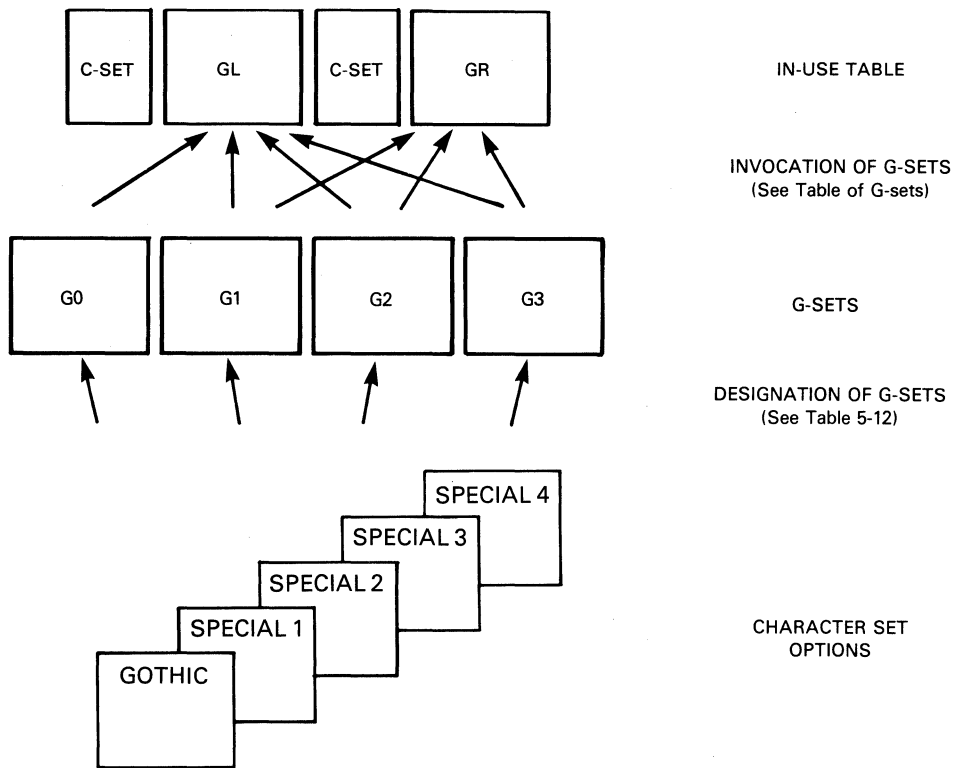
C-SET

GL

C-SET

GR

IN-USE TABLE

INVOCATION OF G-SETS
(See Table of G-sets)

G0

G1

G2

G3

G-SETS

DESIGNATION OF G-SETS
(See Table 5-12)

SPECIAL 4

SPECIAL 3

SPECIAL 2

SPECIAL 1

GOTHIC

CHARACTER SET OPTIONS